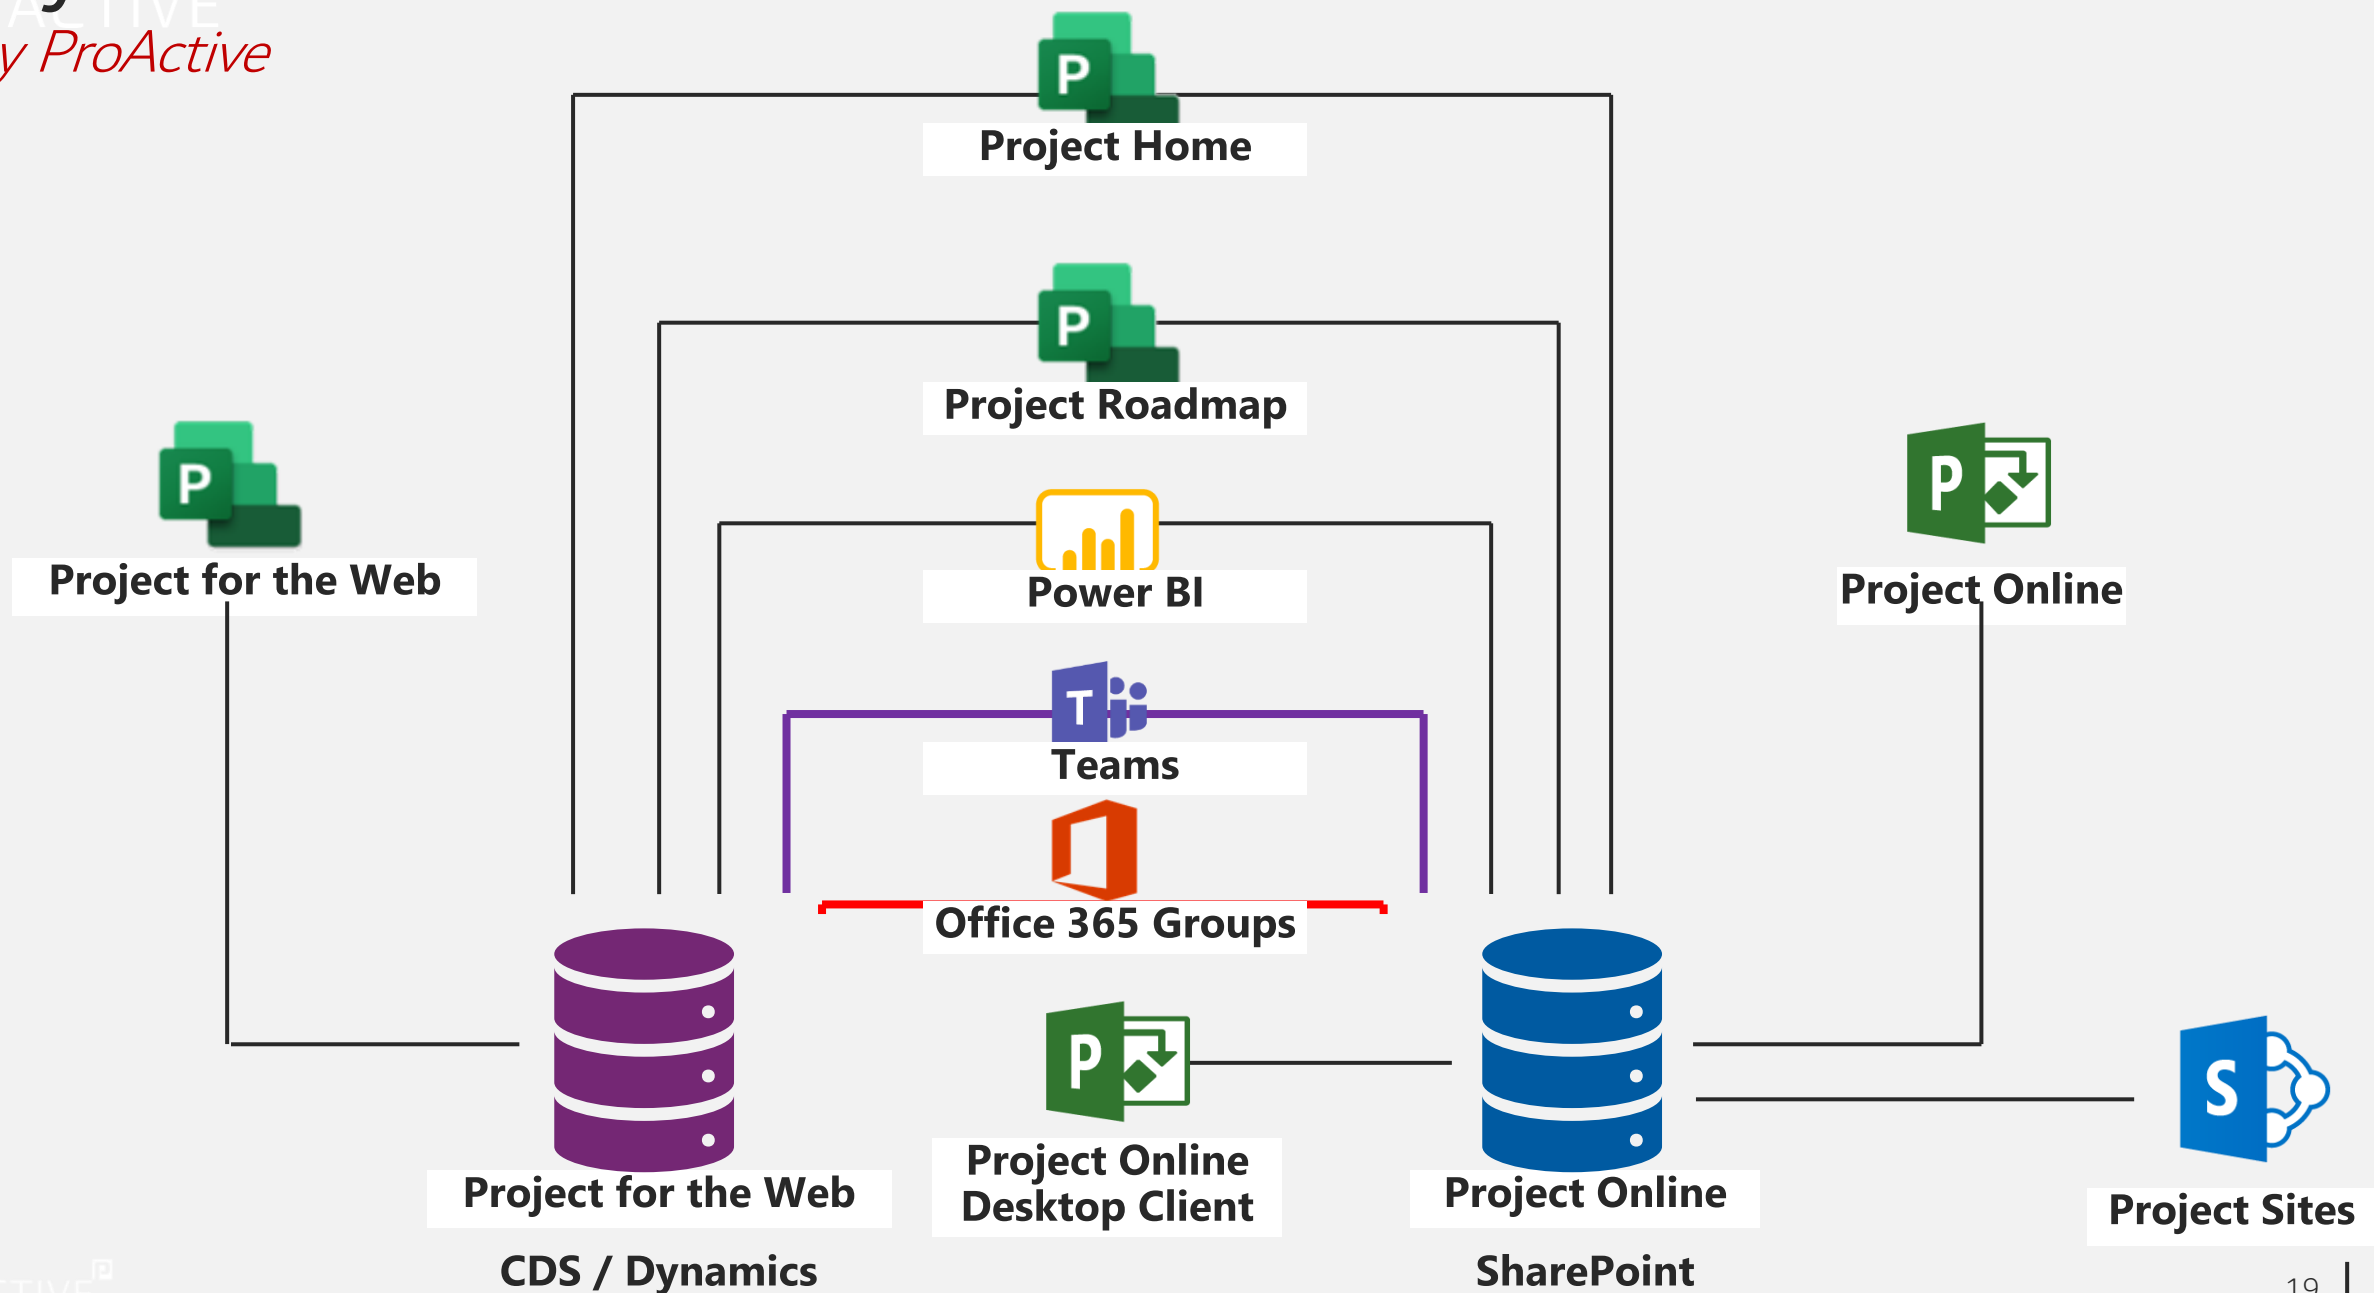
y ProActive

Project Home

Project Roadmap

Project for the Web

Power BI

Project Online

Teams

Office 365 Groups

Project Online Desktop Client

Project for the Web

Project Online

Project Sites

CDS / Dynamics

SharePoint

19